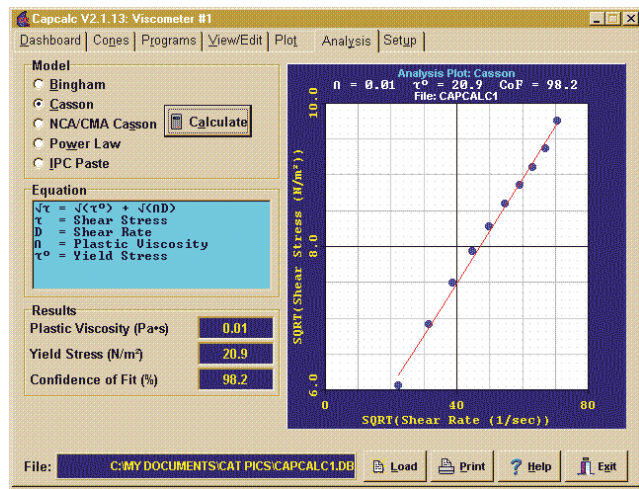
Capcalc V2.1.13: Viscometer #1

Dashboard | Cones | Programs | View/Edit | Plot | Analysis | Setup

Model
Bingham
Casson
NCA/CMA Casson
Power Law
IPC Paste

Calculate

Equation
$\sqrt{\tau} = \sqrt{(\tau^o)} + \sqrt{(\eta D)}$
$\tau$ = Shear Stress
D = Shear Rate
$\eta$ = Plastic Viscosity
$\tau^o$ = Yield Stress

Results
Plastic Viscosity (Pa•s) 0.01
Yield Stress (N/m²) 20.9
Confidence of Fit (%) 98.2

Analysis Plot: Casson
$\eta$ = 0.01 $\tau^o$ = 20.9 CoF = 98.2
File: CAPCALC1

SQRT(Shear Stress (N/m²))
10.0
8.0
6.0
0
40
80
SQRT(Shear Rate (1/sec))

File: C:\MY DOCUMENTS\CAT PICS\CAPCALC1.DB

Load
Print
Help
Exit